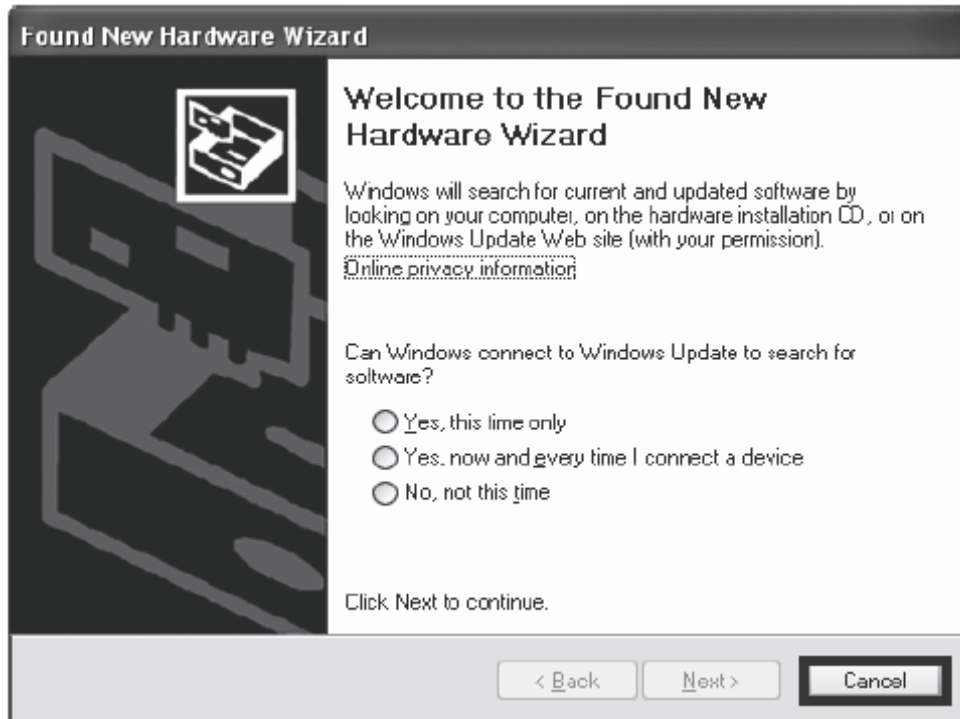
Found New Hardware Wizard

Welcome to the Found New Hardware Wizard

Windows will search for current and updated software by looking on your computer, on the hardware installation CD, or on the Windows Update Web site (with your permission).
Online privacy information

Can Windows connect to Windows Update to search for software?

Yes, this time only
Yes, now and every time I connect a device
No, not this time

Click Next to continue.

< Back
Next >
Cancel